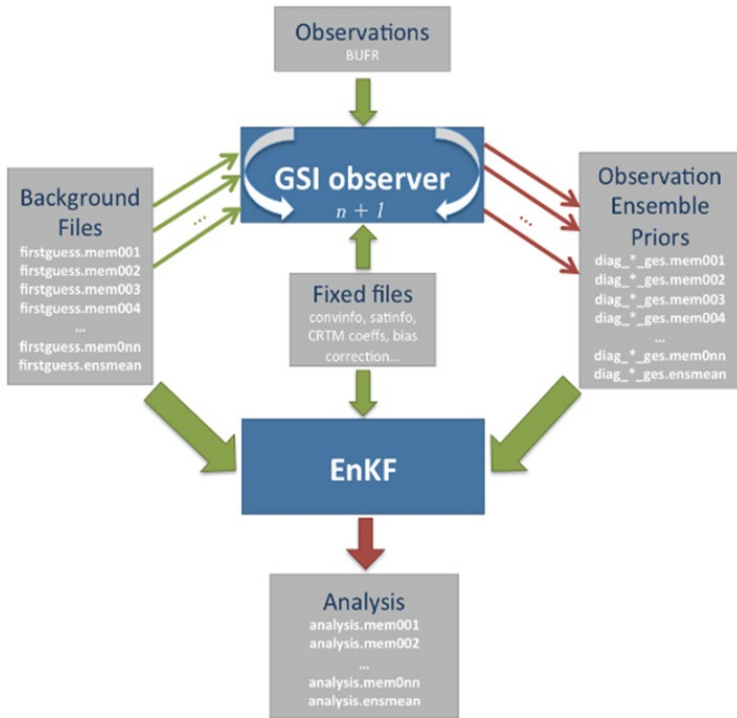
Observations
BUFR

Background Files
firstguess.mem001
firstguess.mem002
firstguess.mem003
firstguess.mem004
...
firstguess.mem0nn
firstguess.ensmean

...

GSI observer
$n+1$

...

Observation Ensemble Priors
diag_*_ges.mem001
diag_*_ges.mem002
diag_*_ges.mem003
diag_*_ges.mem004
...
diag_*_ges.mem0nn
diag_*_ges.ensmean

Fixed files
convinfo, satinfo, CRTM coeffs, bias correction...

EnKF

Analysis
analysis.mem001
analysis.mem002
...
analysis.mem0nn
analysis.ensmean